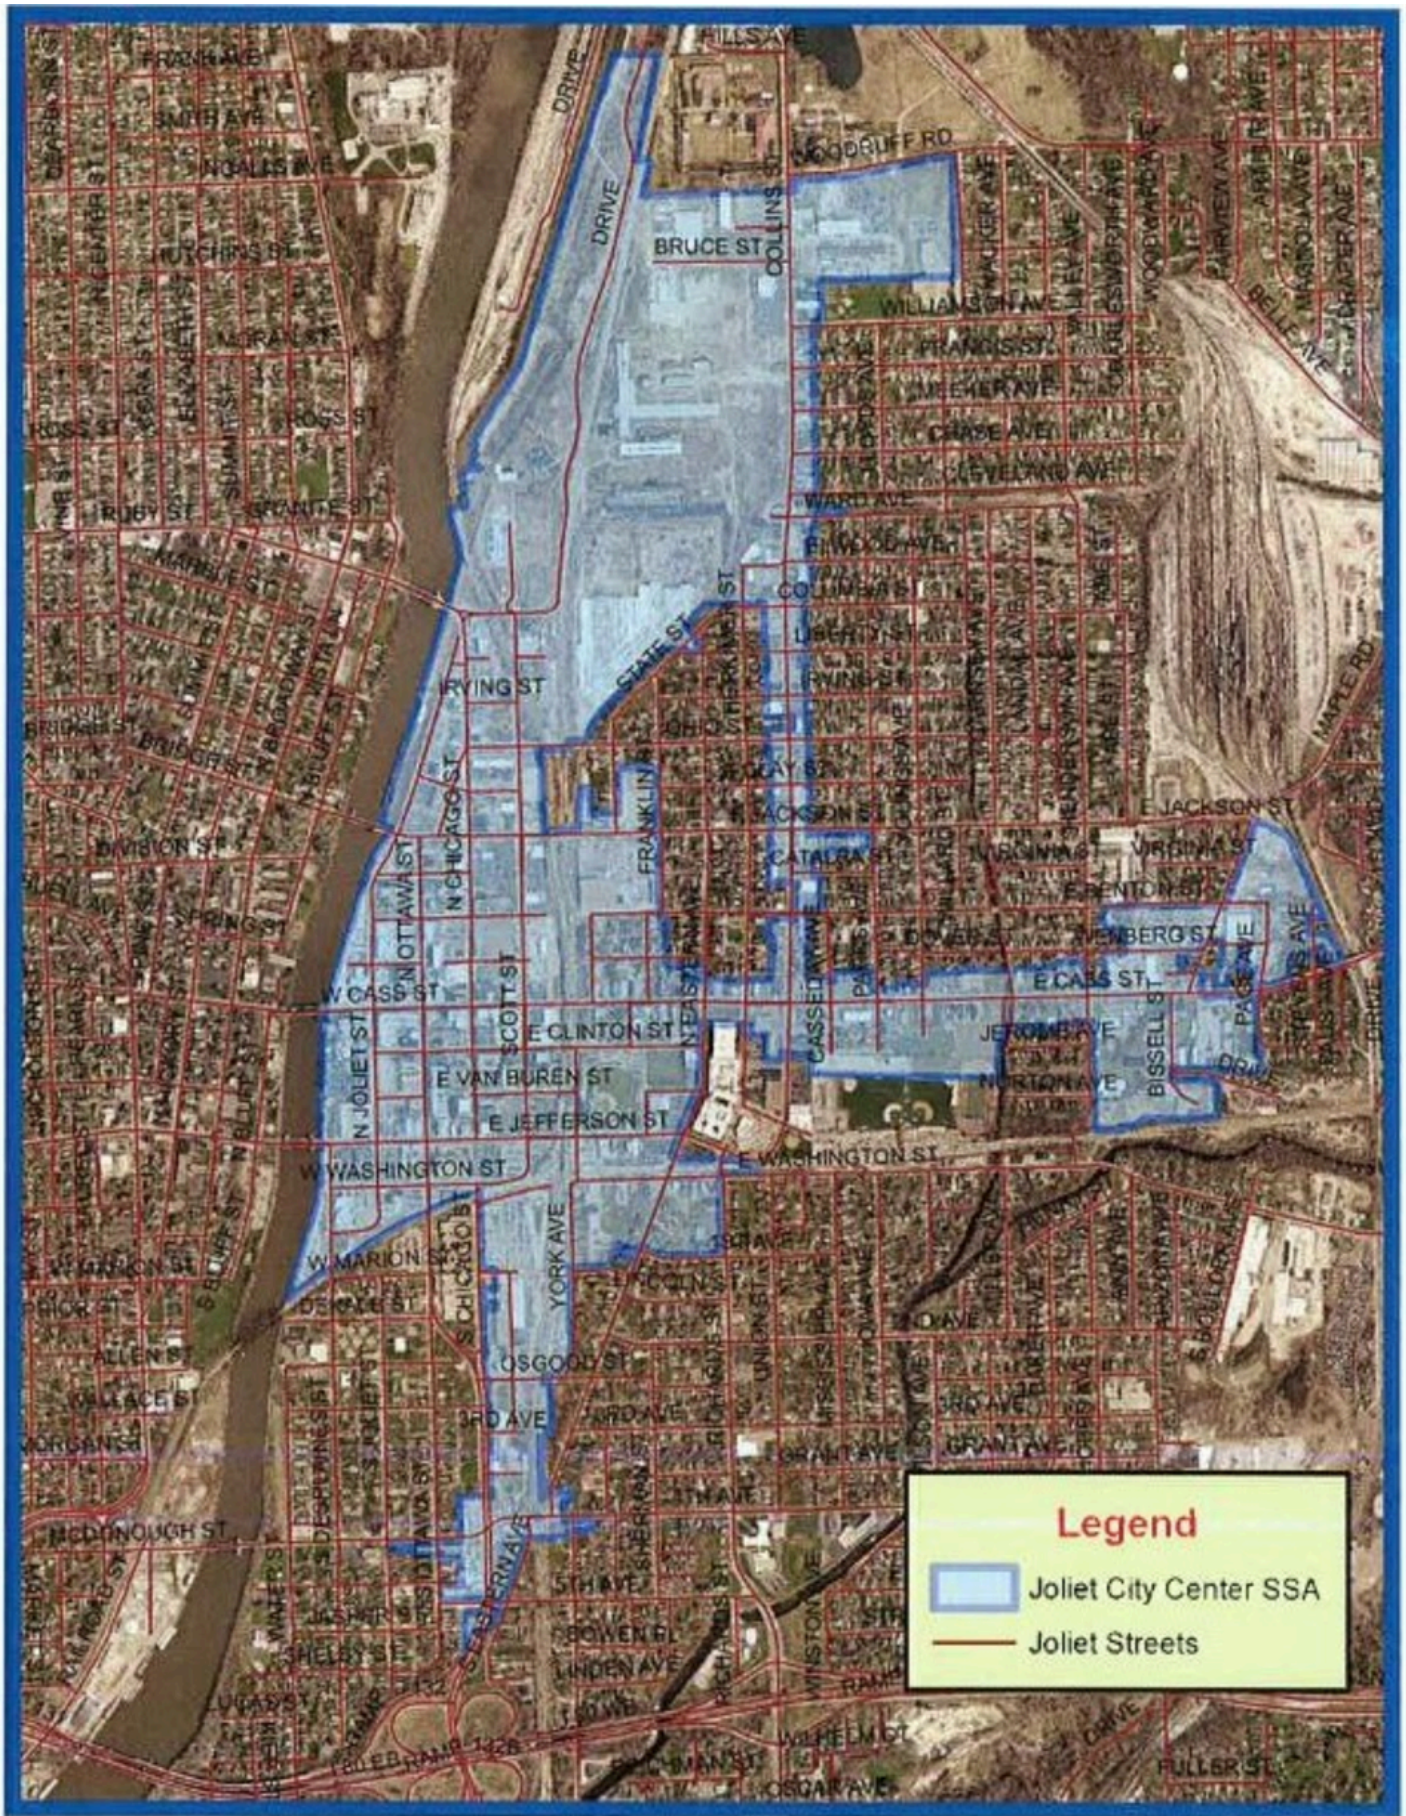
FRANK AVE
SMITH AVE
NOBLE AVE
HUTCHINS ST
MORAN ST
ROSS ST
ROSS ST
RUBY ST
GRANITE ST
MARBLE ST
BRIDGE ST
BRIDGE ST
DIVISION ST
SPRING ST
W CASS ST
W WASHINGTON ST
W MARION ST
DEKALB ST
ALLEN ST
WALLACE ST
MORGAN ST
MCDONOUGH ST
LUCAS ST
SHELBY ST
JASPER ST
N CENTER ST
N BROADWAY
N BLUFF ST
S BLUFF ST
N JOLIET ST
N OTTAWA ST
N CHICAGO ST
S CHICAGO ST
SCOTT ST
E CLINTON ST
E VAN BUREN ST
E JEFFERSON ST
YORK AVE
OSGOOD ST
3RD AVE
5TH AVE
BOWEN PL
LINDEN AVE
IRVING ST
STATE ST
FRANKLIN
N EASTERN AVE
HILLS AVE
DRIVE
DRIVE
WOODRUFF RD
BRUCE ST
COLLINS ST
WILLIAMSON AVE
FRANCIS ST
MEEKER AVE
CHASE AVE
CLEVELAND AVE
WARD AVE
COLUMBIA ST
IRVING ST
MCKAY ST
E JACKSON ST
CATALPA ST
CASSEDAY AVE
DOVER ST
E CASS ST
JEROME AVE
NORTON AVE
BISSELL ST
PAGE AVE
E JACKSON ST
VIRGINIA ST
E FENTON ST
WENBERG ST
E WASHINGTON ST
1ST AVE
LINCOLN ST
UNION ST
3RD AVE
GRANT AVE
GRANT AVE
5TH AVE
WINSTON AVE
RICHARDS ST
WILHELM ST
RICHMAN ST
OSCAR AVE
FULLER ST
MAPLE RD
BELLE AVE
80 EB RAMP
Legend
Joliet City Center SSA
Joliet Streets